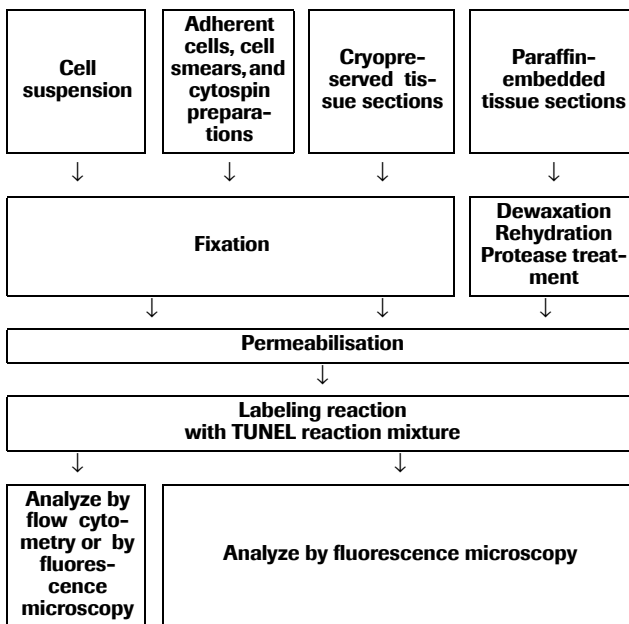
Cell suspension

Adherent cells, cell smears, and cytospin preparations

Cryopreserved tissue sections

Paraffin-embedded tissue sections

↓ ↓ ↓ ↓

Fixation

Dewaxation
Rehydration
Protease treatment

↓ ↓ ↓

Permeabilisation

↓

Labeling reaction
with TUNEL reaction mixture

↓ ↓

Analyze by flow cytometry or by fluorescence microscopy

Analyze by fluorescence microscopy